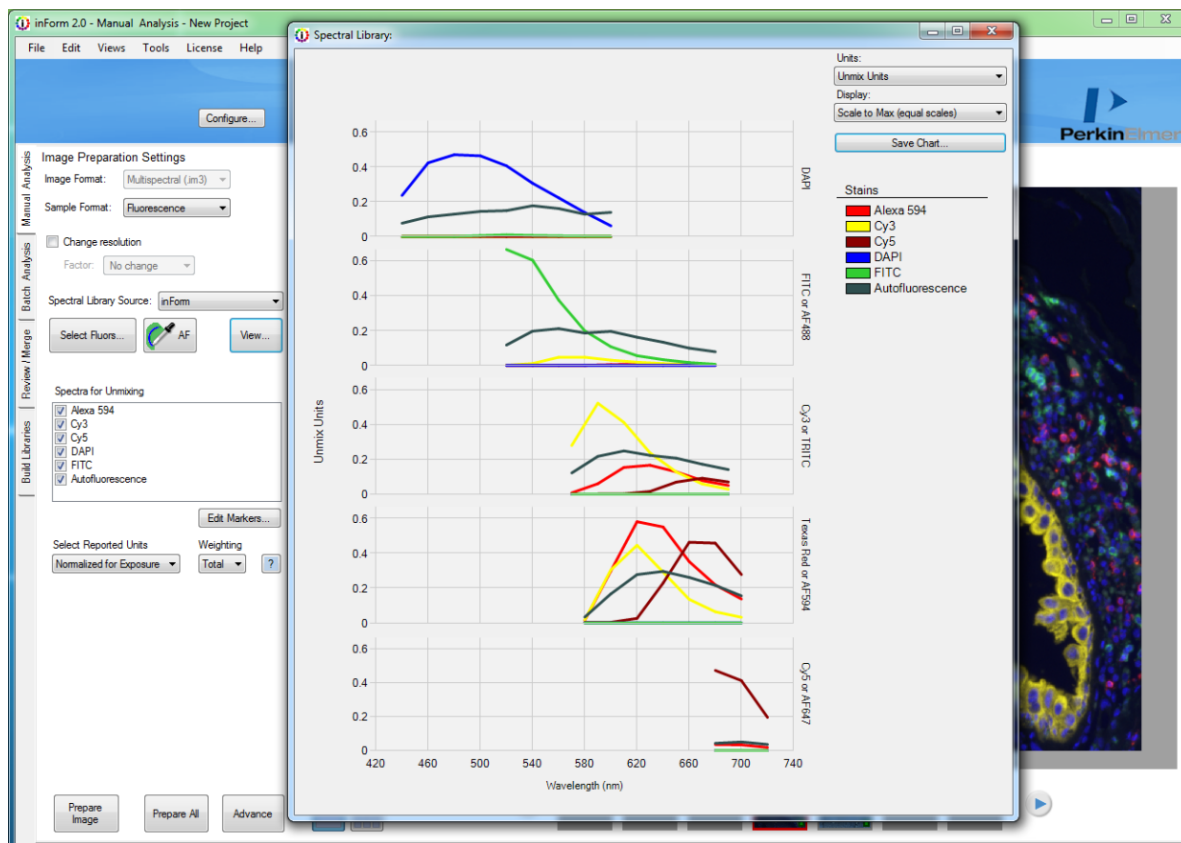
inForm 2.0 - Manual Analysis - New Project

File Edit Views Tools License Help

Configure...

PerkinElmer

Manual Analysis
Batch Analysis
Review / Merge
Build Libraries

Image Preparation Settings

Image Format: Multispectral (.im3)

Sample Format: Fluorescence

Change resolution

Factor: No change

Spectral Library Source: inForm

Select Fluors... AF View...

Spectra for Unmixing
Alexa 594
Cy3
Cy5
DAPI
FITC
Autofluorescence

Edit Markers...

Select Reported Units
Normalized for Exposure

Weighting
Total
?

Prepare Image
Prepare All
Advance

Spectral Library:

Units:
Unmix Units

Display:
Scale to Max (equal scales)

Save Chart...

Stains
Alexa 594
Cy3
Cy5
DAPI
FITC
Autofluorescence

Unmix Units

0.6
0.4
0.2
0
DAPI

0.6
0.4
0.2
0
FITC or AF488

0.6
0.4
0.2
0
Cy3 or TRITC

0.6
0.4
0.2
0
Texas Red or AF594

0.6
0.4
0.2
0
Cy5 or AF647

420 460 500 540 580 620 660 700 740
Wavelength (nm)